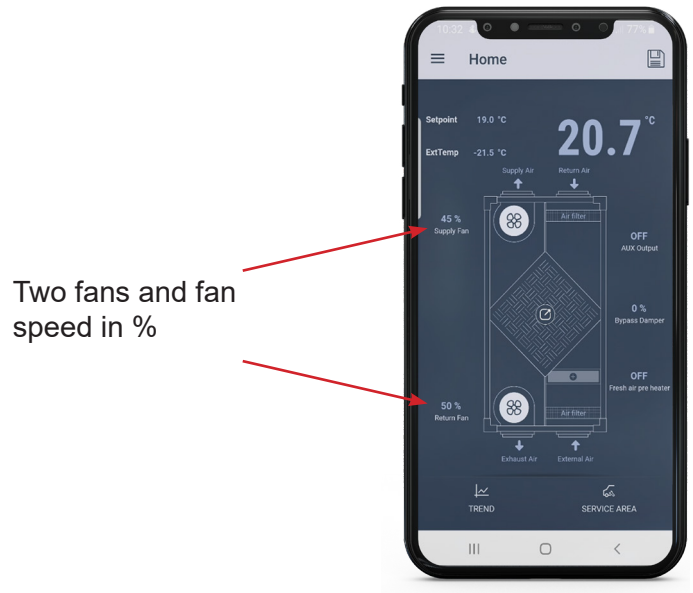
10:32 77%

Home

Setpoint 19.0 °C

ExtTemp -21.5 °C

20.7 °C

Supply Air

Return Air

45 %
Supply Fan

Air filter

OFF
AUX Output

Two fans and fan speed in %

0 %
Bypass Damper

OFF
Fresh air pre heater

50 %
Return Fan

Air filter

Exhaust Air

External Air

TREND

SERVICE AREA